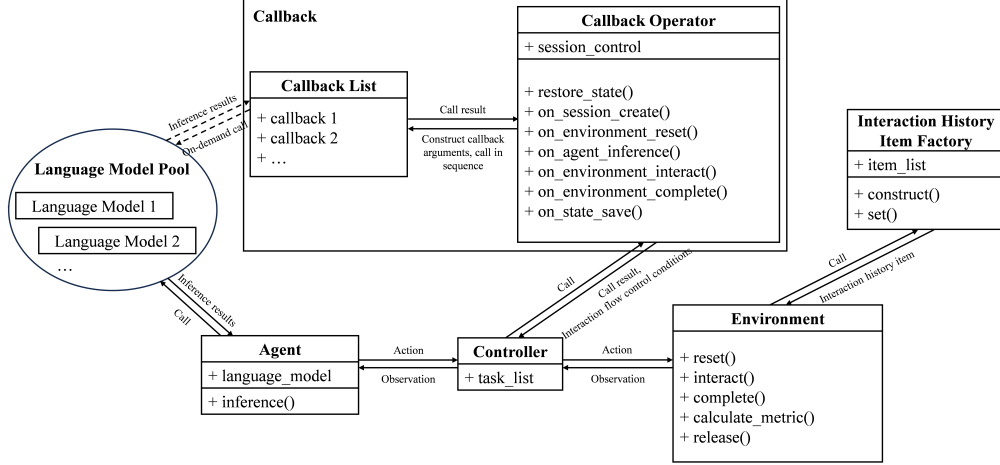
Callback

Callback Operator
+ session_control
+ restore_state()
+ on_session_create()
+ on_environment_reset()
+ on_agent_inference()
+ on_environment_interact()
+ on_environment_complete()
+ on_state_save()

Callback List
+ callback 1
+ callback 2
+ …

Call result

Construct callback arguments, call in sequence

Inference results

On-demand call

Language Model Pool
Language Model 1
Language Model 2
…

Interaction History Item Factory
+ item_list
+ construct()
+ set()

Call

Interaction history item

Inference results

Call

Call

Call result, Interaction flow control conditions

Agent
+ language_model
+ inference()

Action

Observation

Controller
+ task_list

Action

Observation

Environment
+ reset()
+ interact()
+ complete()
+ calculate_metric()
+ release()